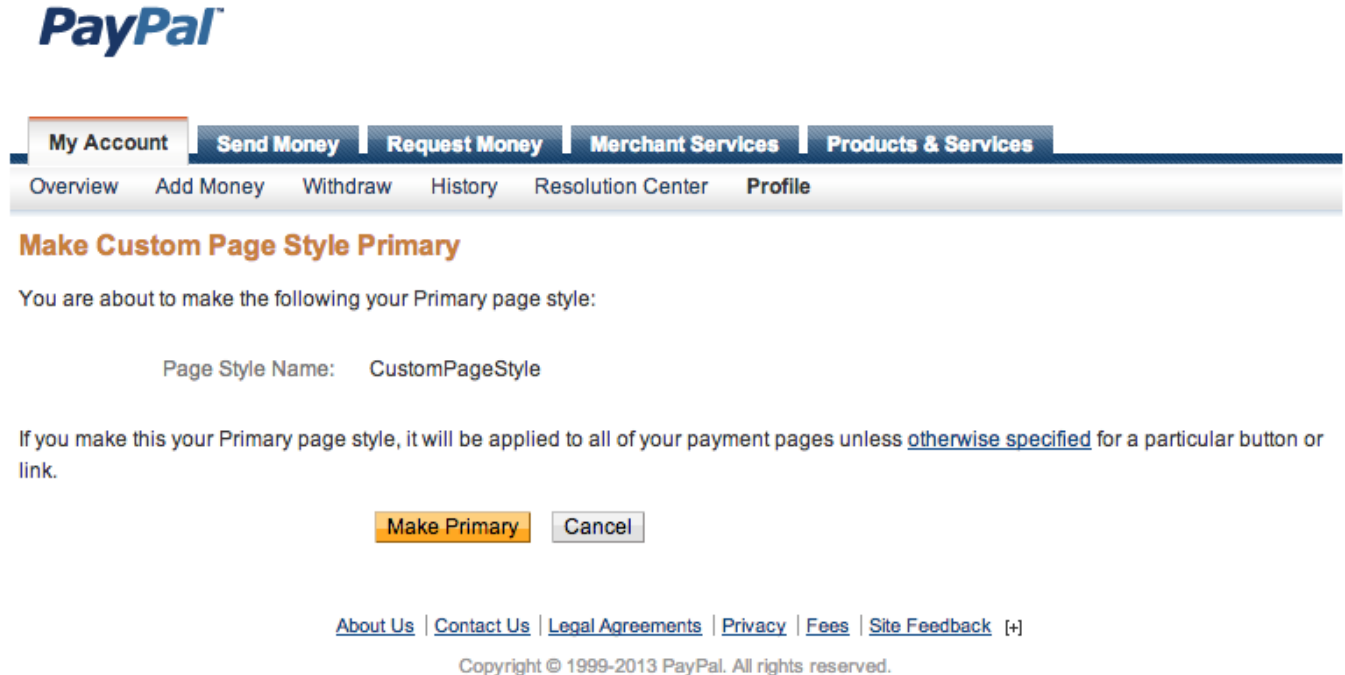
PayPal

My Account | Send Money | Request Money | Merchant Services | Products & Services

Overview | Add Money | Withdraw | History | Resolution Center | Profile

Make Custom Page Style Primary

You are about to make the following your Primary page style:

Page Style Name: CustomPageStyle

If you make this your Primary page style, it will be applied to all of your payment pages unless otherwise specified for a particular button or link.

Make Primary | Cancel

About Us | Contact Us | Legal Agreements | Privacy | Fees | Site Feedback [+]

Copyright © 1999-2013 PayPal. All rights reserved.